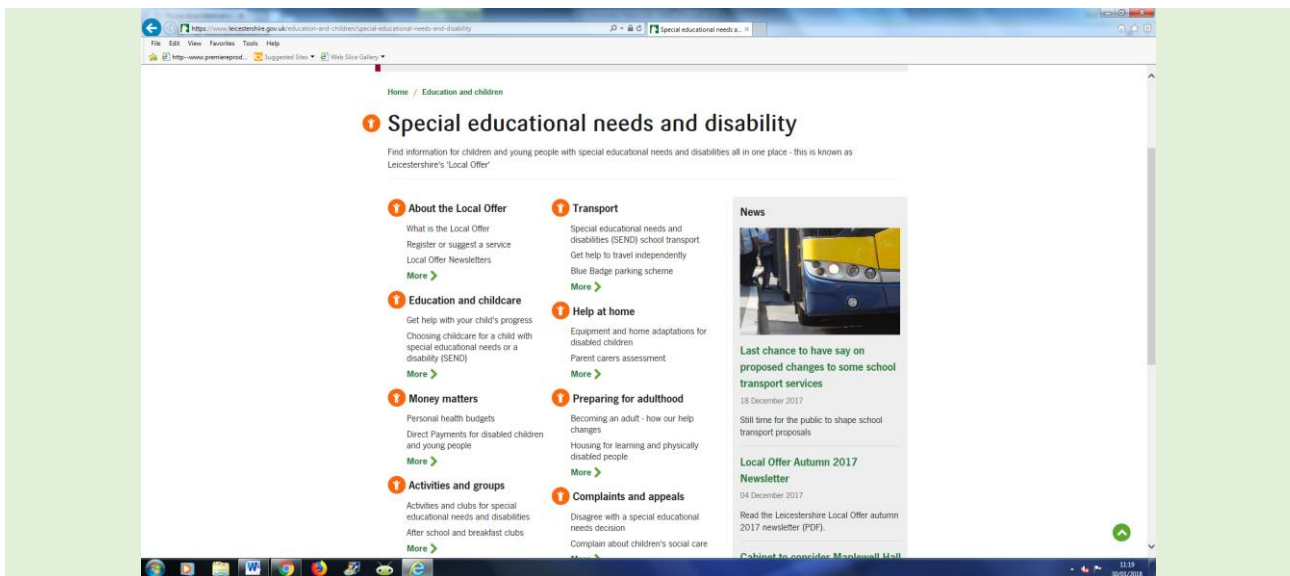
https://www.leicestershire.gov.uk/education-and-children/special-educational-needs-and-disability

Special educational needs a... ×

File Edit View Favorites Tools Help

http--www.premiereprod... Suggested Sites ▾ Web Slice Gallery ▾

Home / Education and children

Special educational needs and disability

Find information for children and young people with special educational needs and disabilities all in one place - this is known as Leicestershire's 'Local Offer'.

About the Local Offer

What is the Local Offer

Register or suggest a service

Local Offer Newsletters

More

Education and childcare

Get help with your child's progress

Choosing childcare for a child with special educational needs or a disability (SEND)

More

Money matters

Personal health budgets

Direct Payments for disabled children and young people

More

Activities and groups

Activities and clubs for special educational needs and disabilities

After school and breakfast clubs

More

Transport

Special educational needs and disabilities (SEND) school transport

Get help to travel independently

Blue Badge parking scheme

More

Help at home

Equipment and home adaptations for disabled children

Parent carers assessment

More

Preparing for adulthood

Becoming an adult - how our help changes

Housing for learning and physically disabled people

More

Complaints and appeals

Disagree with a special educational needs decision

Complain about children's social care

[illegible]

News

Last chance to have say on proposed changes to some school transport services

18 December 2017

Still time for the public to shape school transport proposals

Local Offer Autumn 2017 Newsletter

04 December 2017

Read the Leicestershire Local Offer autumn 2017 newsletter (PDF).

Cabinet to consider Maplewell Hall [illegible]

11:19
30/01/2018